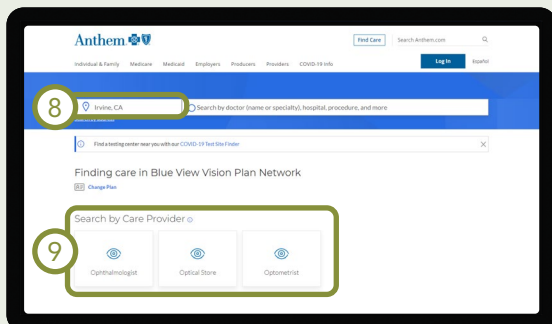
Anthem

Find Care

Search Anthem.com

Individual & Family Medicare Medicaid Employers Producers Providers COVID-19 Info

Log In

Español

8

Irvine, CA

Search by doctor (name or specialty), hospital, procedure, and more

Find a testing center near you with our COVID-19 Test Site Finder

Finding care in Blue View Vision Plan Network

Change Plan

Search by Care Provider

9

Ophthalmologist

Optical Store

Optometrist